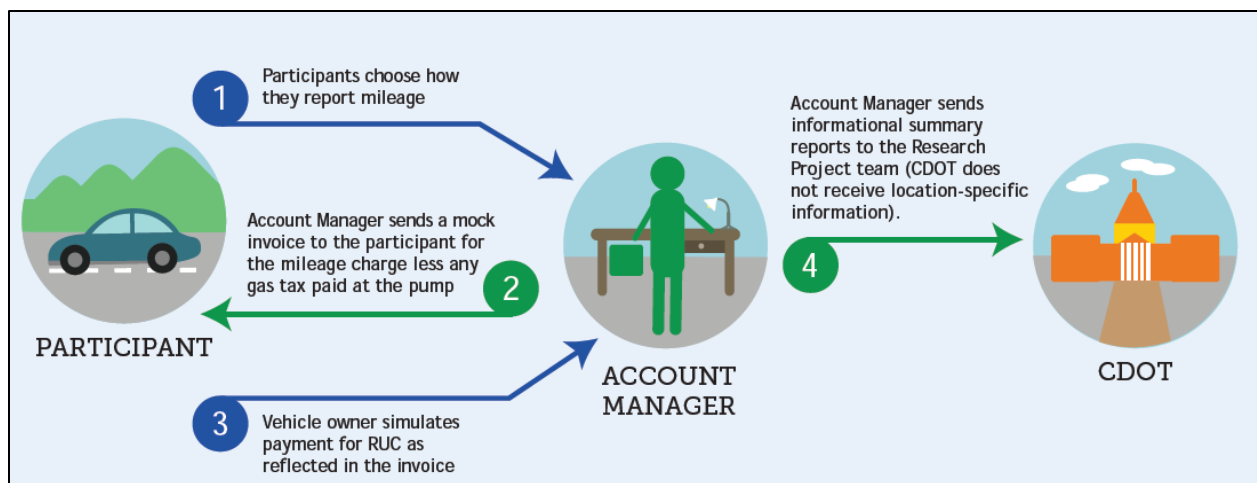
1
Participants choose how they report mileage

Account Manager sends informational summary reports to the Research Project team (CDOT does not receive location-specific information).

Account Manager sends a mock invoice to the participant for the mileage charge less any gas tax paid at the pump
2

4

PARTICIPANT

ACCOUNT MANAGER

CDOT

3
Vehicle owner simulates payment for RUC as reflected in the invoice